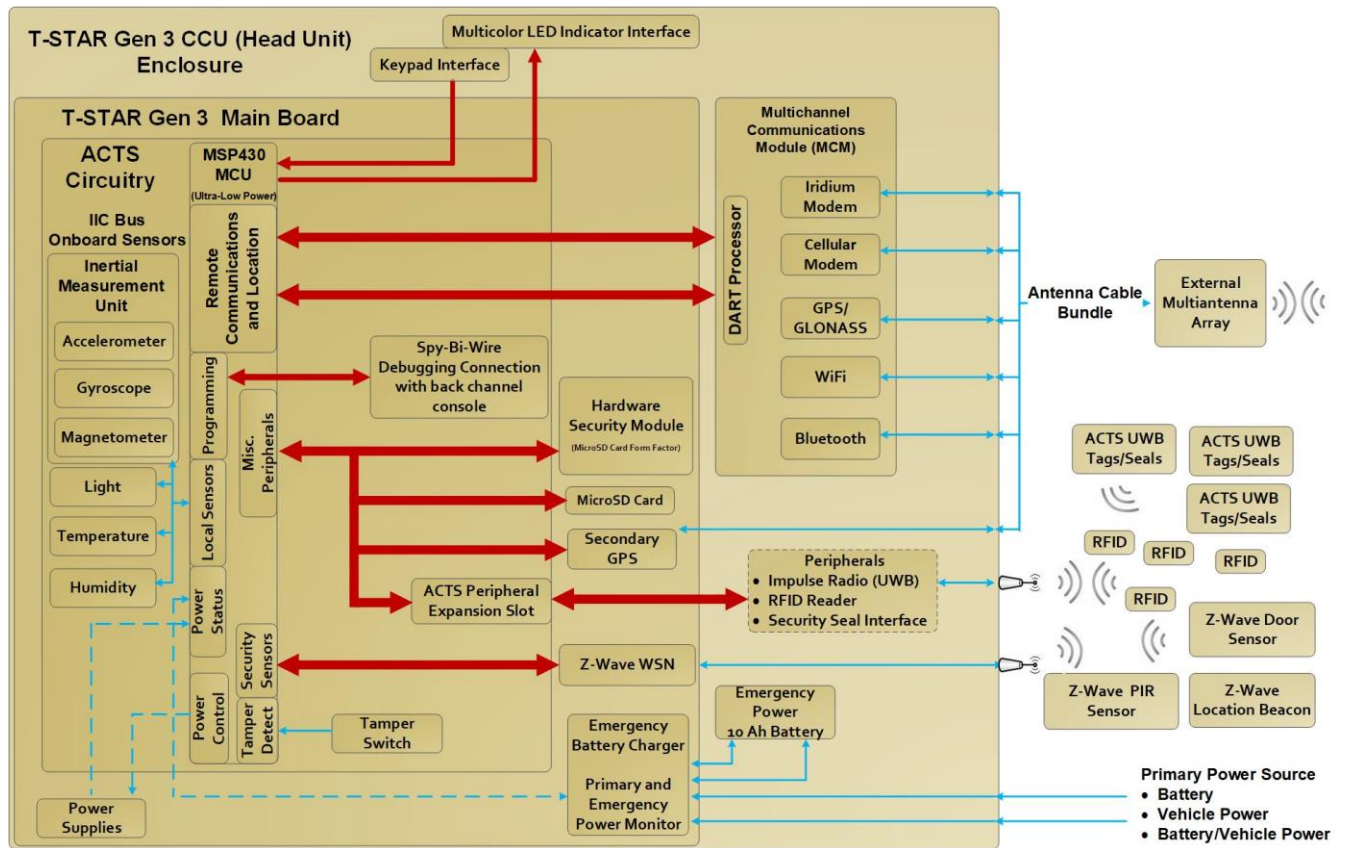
T-STAR Gen 3 CCU (Head Unit) Enclosure

Multicolor LED Indicator Interface

Keypad Interface

T-STAR Gen 3 Main Board

ACTS Circuitry

MSP430 MCU (Ultra-Low Power)

IIC Bus Onboard Sensors

Inertial Measurement Unit

Accelerometer

Gyroscope

Magnetometer

Light

Temperature

Humidity

Remote Communications and Location

Programming

Local Sensors

Misc. Peripherals

Power Status

Security Sensors

Power Control

Tamper Detect

Spy-Bi-Wire Debugging Connection with back channel console

Hardware Security Module (MicroSD Card Form Factor)

MicroSD Card

Secondary GPS

ACTS Peripheral Expansion Slot

Z-Wave WSN

Tamper Switch

Emergency Battery Charger

Primary and Emergency Power Monitor

Emergency Power 10 Ah Battery

Power Supplies

Multichannel Communications Module (MCM)

DART Processor

Iridium Modem

Cellular Modem

GPS/ GLONASS

WiFi

Bluetooth

Antenna Cable Bundle

External Multiantenna Array

Peripherals
• Impulse Radio (UWB)
• RFID Reader
• Security Seal Interface

ACTS UWB Tags/Seals

ACTS UWB Tags/Seals

ACTS UWB Tags/Seals

RFID

RFID

RFID

RFID

Z-Wave Door Sensor

Z-Wave PIR Sensor

Z-Wave Location Beacon

Primary Power Source
• Battery
• Vehicle Power
• Battery/Vehicle Power